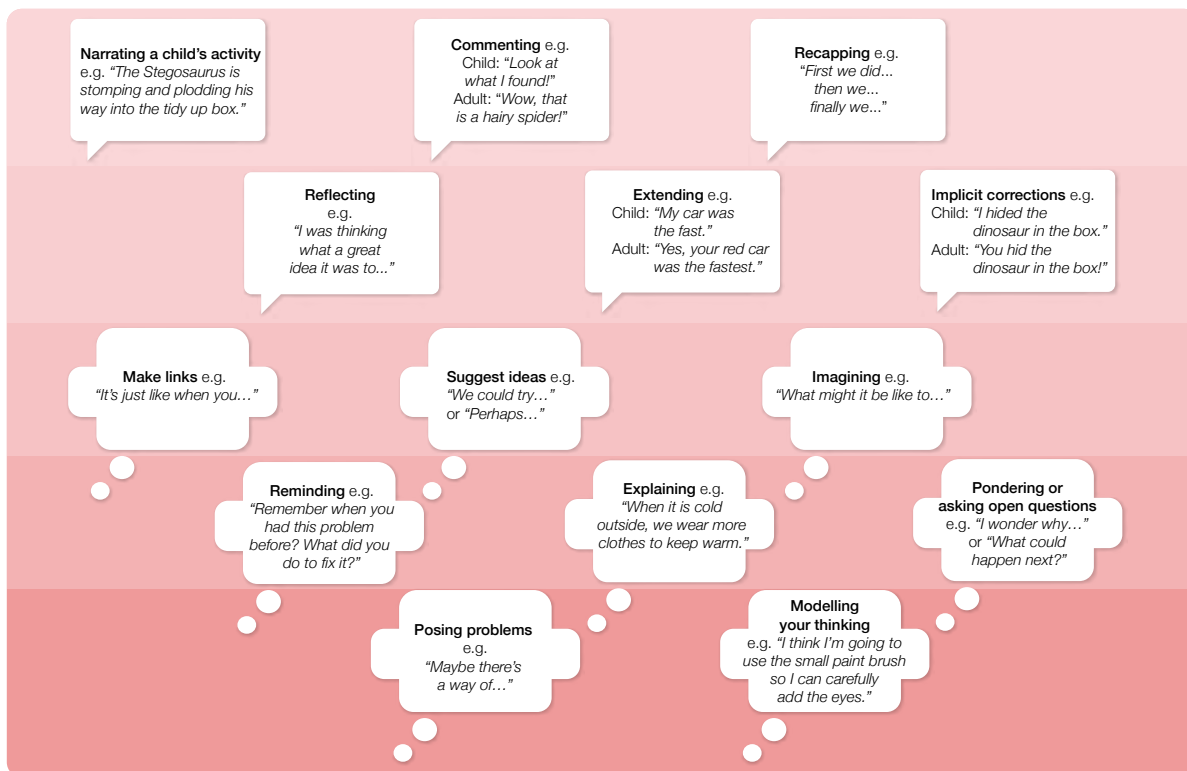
Narrating a child's activity e.g. "The Stegosaurus is stomping and plodding his way into the tidy up box."

Commenting e.g. Child: "Look at what I found!" Adult: "Wow, that is a hairy spider!"

Recapping e.g. "First we did... then we... finally we..."

Reflecting e.g. "I was thinking what a great idea it was to..."

Extending e.g. Child: "My car was the fast." Adult: "Yes, your red car was the fastest."

Implicit corrections e.g. Child: "I hided the dinosaur in the box." Adult: "You hid the dinosaur in the box!"

Make links e.g. "It's just like when you…"

Suggest ideas e.g. "We could try…" or "Perhaps…"

Imagining e.g. "What might it be like to…"

Reminding e.g. "Remember when you had this problem before? What did you do to fix it?"

Explaining e.g. "When it is cold outside, we wear more clothes to keep warm."

Pondering or asking open questions e.g. "I wonder why…" or "What could happen next?"

Posing problems e.g. "Maybe there's a way of…"

Modelling your thinking e.g. "I think I'm going to use the small paint brush so I can carefully add the eyes."